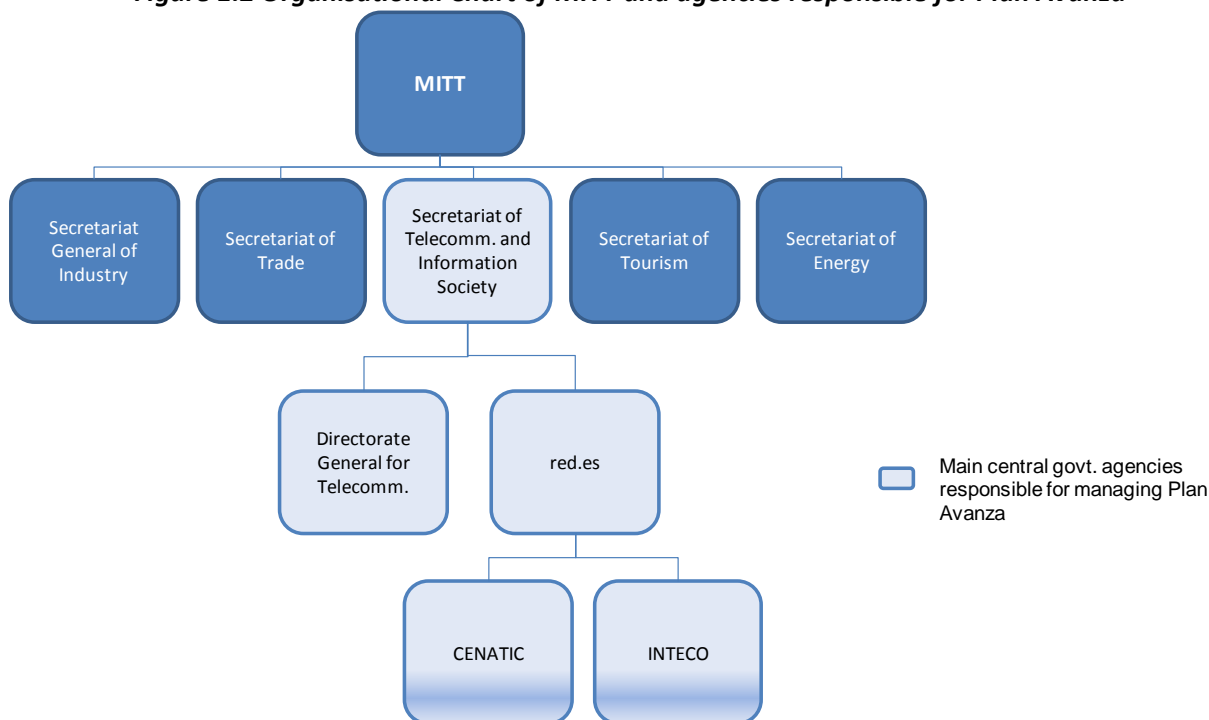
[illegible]

MITT

Secretariat General of Industry

Secretariat of Trade

Secretariat of Telecomm. and Information Society

Secretariat of Tourism

Secretariat of Energy

Directorate General for Telecomm.

red.es

CENATIC

INTECO

Main central govt. agencies responsible for managing Plan Avanza